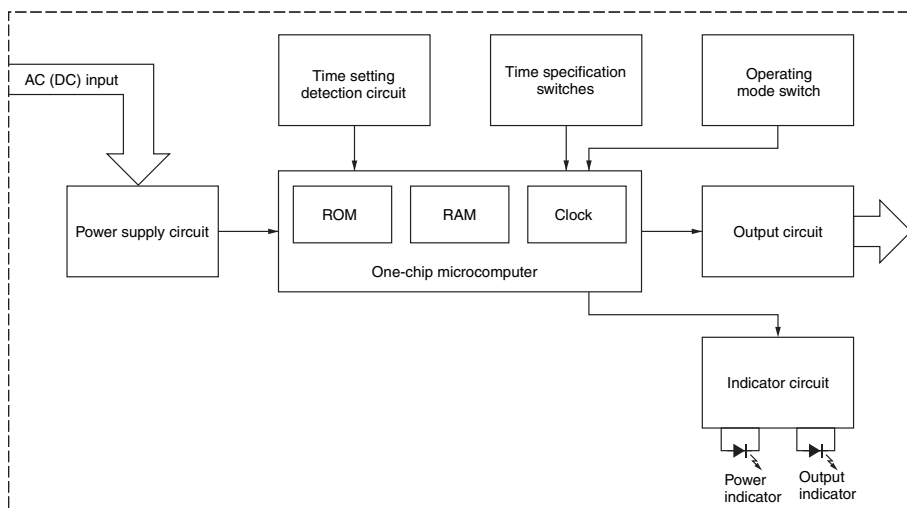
AC (DC) input

Time setting detection circuit

Time specification switches

Operating mode switch

Power supply circuit

ROM

RAM

Clock

One-chip microcomputer

Output circuit

Indicator circuit

Power indicator

Output indicator